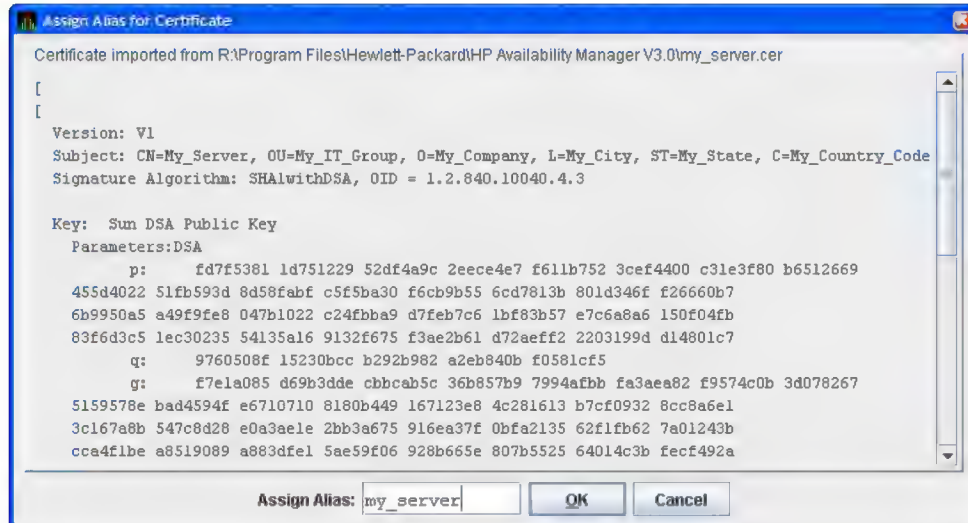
Assign Alias for Certificate

Certificate imported from R:\Program Files\Hewlett-Packard\HP Availability Manager V3.0\my_server.cer

[
[
Version: V1
Subject: CN=My_Server, OU=My_IT_Group, O=My_Company, L=My_City, ST=My_State, C=My_Country_Code
Signature Algorithm: SHA1withDSA, OID = 1.2.840.10040.4.3

Key: Sun DSA Public Key
Parameters:DSA
p: fd7f5381 1d751229 52df4a9c 2eece4e7 f611b752 3cef4400 c31e3f80 b6512669
455d4022 51fb593d 8d58fabf c5f5ba30 f6cb9b55 6cd7813b 801d346f f26660b7
6b9950a5 a49f9fe8 047b1022 c24fbba9 d7feb7c6 1bf83b57 e7c6a8a6 150f04fb
83f6d3c5 1ec30235 54135a16 9132f675 f3ae2b61 d72aeff2 2203199d d14801c7
q: 9760508f 15230bcc b292b982 a2eb840b f0581cf5
g: f7e1a085 d69b3dde cbbcab5c 36b857b9 7994afbb fa3aea82 f9574c0b 3d078267
5159578e bad4594f e6710710 8180b449 167123e8 4c281613 b7cf0932 8cc8a6e1
3c167a8b 547c8d28 e0a3ae1e 2bb3a675 916ea37f 0bfa2135 62f1fb62 7a01243b
cca4f1be a8519089 a883dfe1 5ae59f06 928b665e 807b5525 64014c3b fecf492a

Assign Alias: my_server OK Cancel